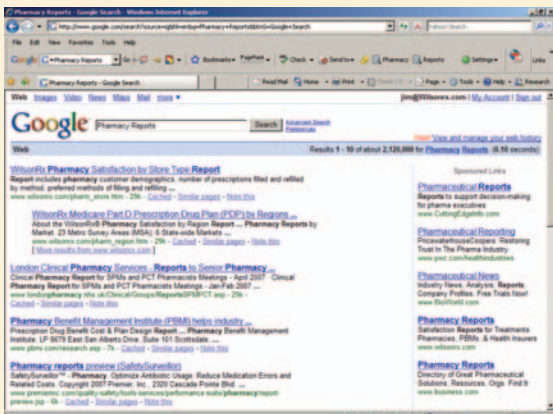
Pharmacy Reports - Google Search - Windows Internet Explorer

http://www.google.com/search?source=ig&hl=en&q=Pharmacy+Reports&btnG=Google+Search

Yahoo Search

File Edit View Favorites Tools Help

Google G-Pharmacy Reports Go Bookmarks PageRank Check AutoLink Send to Pharmacy Reports Settings Links

Pharmacy Reports - Google Search

Feed Mail Home Print Page Tools Help Research

Web Images Video News Maps Mail more

jim@Wilsonrx.com | My Account | Sign out

Google Pharmacy Reports Search Advanced Search Preferences

New! View and manage your web history

Web Results 1 - 10 of about 2,120,000 for Pharmacy Reports. (0.10 seconds)

WilsonRx Pharmacy Satisfaction by Store Type Report
Report includes pharmacy customer demographics, number of prescriptions filled and refilled by method, preferred methods of filling and refilling ...
www.wilsonrx.com/pharm_store.htm - 29k - Cached - Similar pages - Note this

WilsonRx Medicare Part D Prescription Drug Plan (PDP) by Regions ...
About the WilsonRx® Pharmacy Satisfaction by Region Report ... Pharmacy Reports by Market. 23 Metro Survey Areas (MSA); 6 State-wide Markets ...
www.wilsonrx.com/pharm_region.htm - 29k - Cached - Similar pages - Note this
[ More results from www.wilsonrx.com ]

London Clinical Pharmacy Services - Reports to Senior Pharmacy ...
Clinical Pharmacy Report for SPMs and PCT Pharmacists Meetings - April 2007 · Clinical Pharmacy Report for SPMs and PCT Pharmacists Meetings - Jan-Feb 2007 ...
www.londonpharmacy.nhs.uk/Clinical/Groups/Reports/SPMPCT.asp - 29k - Cached - Similar pages - Note this

Pharmacy Benefit Management Institute (PBMI) helps industry ...
Prescription Drug Benefit Cost & Plan Design Report ... Pharmacy Benefit Management Institute. LP 8679 East San Alberto Drive, Suite 101 Scottsdale, ...
www.pbmi.com/research.asp - 7k - Cached - Similar pages - Note this

Pharmacy reports preview (SafetySurveillor)
SafetySurveillor™ - Pharmacy. Optimize Antibiotic Usage. Reduce Medication Errors and Related Costs. Copyright 2007 Premier, Inc. 2320 Cascade Pointe Blvd. ...
www.premierinc.com/quality-safety/tools-services/performance-suite/pharmacy/report-preview.jsp - 8k - Cached - Similar pages - Note this

Sponsored Links

Pharmaceutical Reports
Reports to support decision-making for pharma executives
www.CuttingEdgeInfo.com

Pharmaceutical Reporting
PricewaterhouseCoopers. Restoring Trust In The Pharma Industry.
www.pwc.com/healthindustries

Pharmaceutical News
Industry News, Analysis, Reports, Company Profiles. Free Trials Now!
www.BioWorld.com

Pharmacy Reports
Satisfaction Reports for Treatments Pharmacies, PBMs, & Health Insurers
www.wilsonrx.com

Pharmacy Reports
Directory of Great Pharmaceutical Solutions, Resources, Orgs. Find it
www.business.com